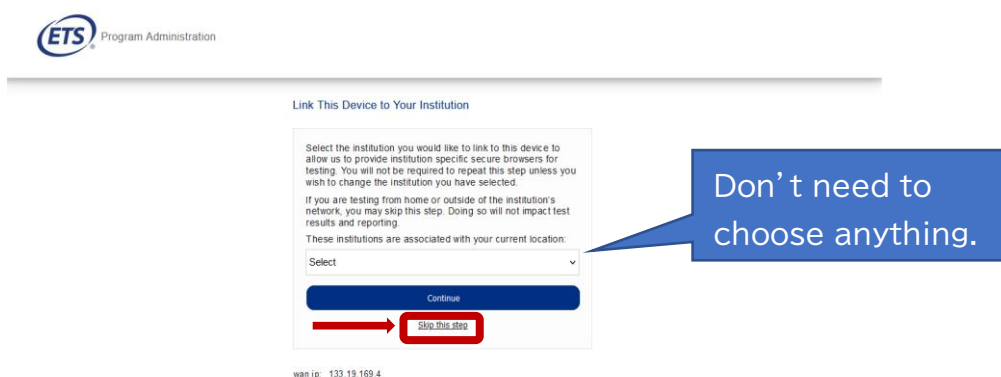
ETS® Program Administration

Link This Device to Your Institution

Select the institution you would like to link to this device to allow us to provide institution specific secure browsers for testing. You will not be required to repeat this step unless you wish to change the institution you have selected.

If you are testing from home or outside of the institution's network, you may skip this step. Doing so will not impact test results and reporting.

These institutions are associated with your current location:

Select

Continue

Skip this step

Don’t need to choose anything.

wan ip: 133.19.169.4